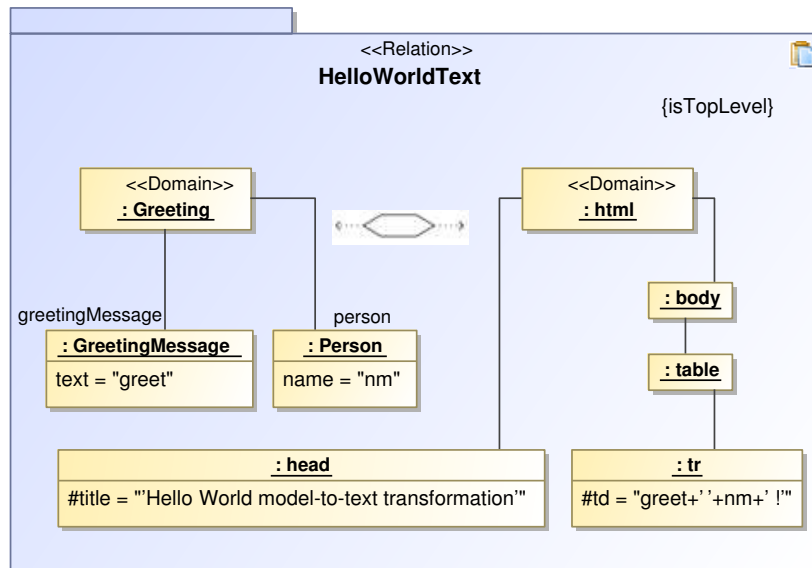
<<Relation>>
HelloWorldText

{isTopLevel}

<<Domain>>
: Greeting

<<Domain>>
: html

greetingMessage

person

: GreetingMessage
text = "greet"

: Person
name = "nm"

: body

: table

: head
#title = "'Hello World model-to-text transformation'"

: tr
#td = "greet+' '+nm+' !'"